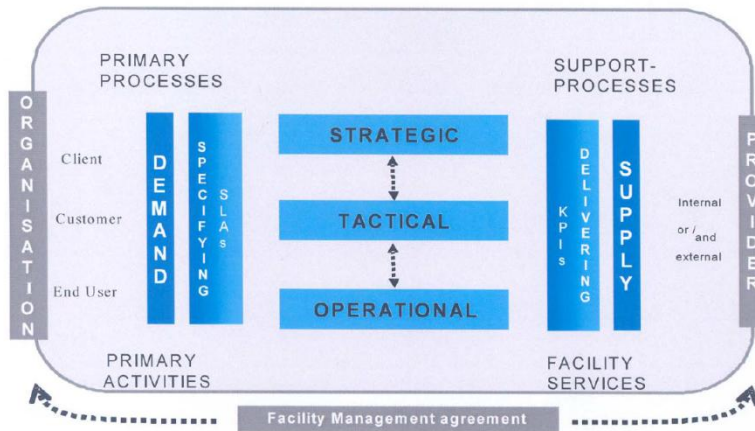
ORGANISATION

PRIMARY PROCESSES

Client

Customer

End User

DEMAND

SPECIFYING SLAs

STRATEGIC

TACTICAL

OPERATIONAL

SUPPORT-PROCESSES

KPIs DELIVERING

SUPPLY

Internal or / and external

PROVIDER

PRIMARY ACTIVITIES

FACILITY SERVICES

Facility Management agreement